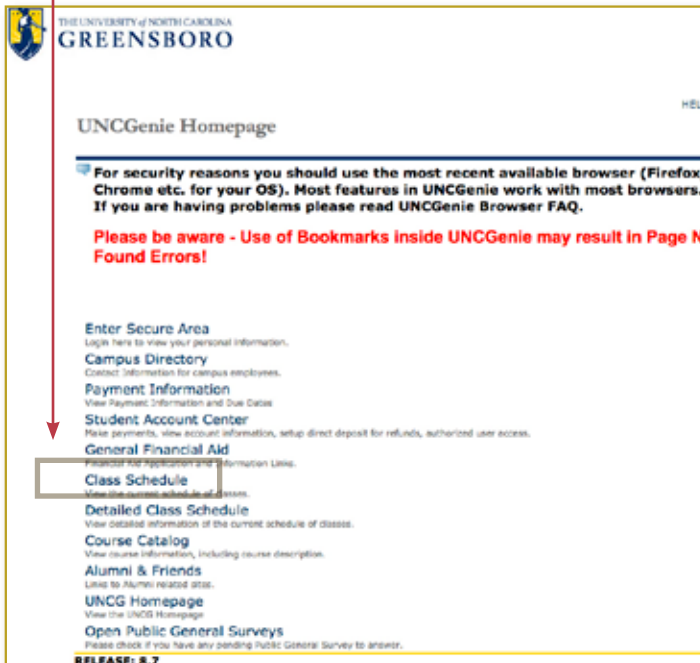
THE UNIVERSITY of NORTH CAROLINA
GREENSBORO

HEL

UNCGenie Homepage

For security reasons you should use the most recent available browser (Firefox Chrome etc. for your OS). Most features in UNCGenie work with most browsers. If you are having problems please read UNCGenie Browser FAQ.

Please be aware - Use of Bookmarks inside UNCGenie may result in Page N Found Errors!

Enter Secure Area
Login here to view your personal information.
Campus Directory
Contact information for campus employees.
Payment Information
View Payment Information and Due Dates
Student Account Center
Make payments, view account information, setup direct deposit for refunds, authorized user access.
General Financial Aid
Financial Aid Application and Information Links.
Class Schedule
View the current schedule of classes.
Detailed Class Schedule
View detailed information of the current schedule of classes.
Course Catalog
View course information, including course description.
Alumni & Friends
Links to Alumni related sites.
UNCG Homepage
View the UNCG Homepage
Open Public General Surveys
Please check if you have any pending Public General Survey to answer.
RELEASE: 8.7